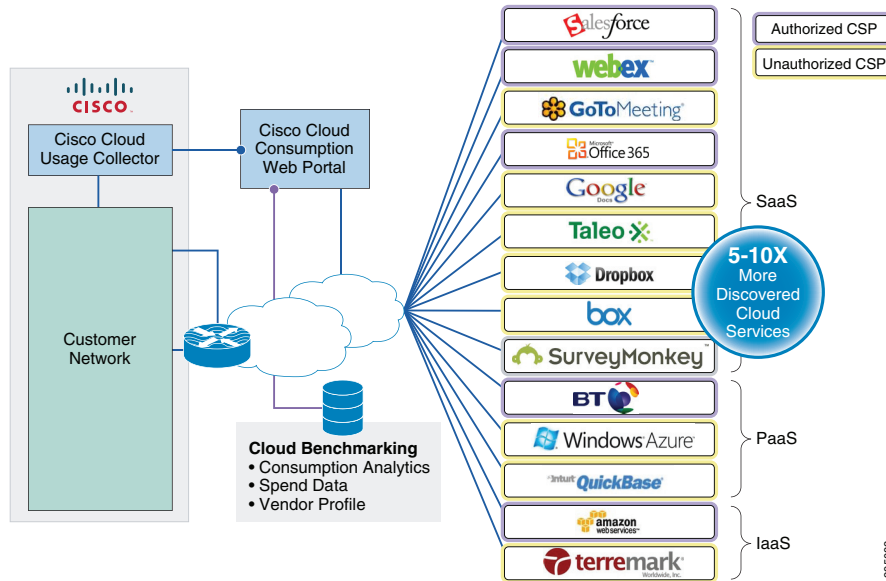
CISCO

Cisco Cloud Usage Collector

Cisco Cloud Consumption Web Portal

Customer Network

Cloud Benchmarking
• Consumption Analytics
• Spend Data
• Vendor Profile

Salesforce
webex
GoToMeeting
Microsoft Office 365
Google Docs
Taleo
Dropbox
box
SurveyMonkey
BT
Windows Azure
Intuit QuickBase
amazon web services
terremark Worldwide, Inc.

5-10X More Discovered Cloud Services

Authorized CSP
Unauthorized CSP

SaaS
PaaS
IaaS